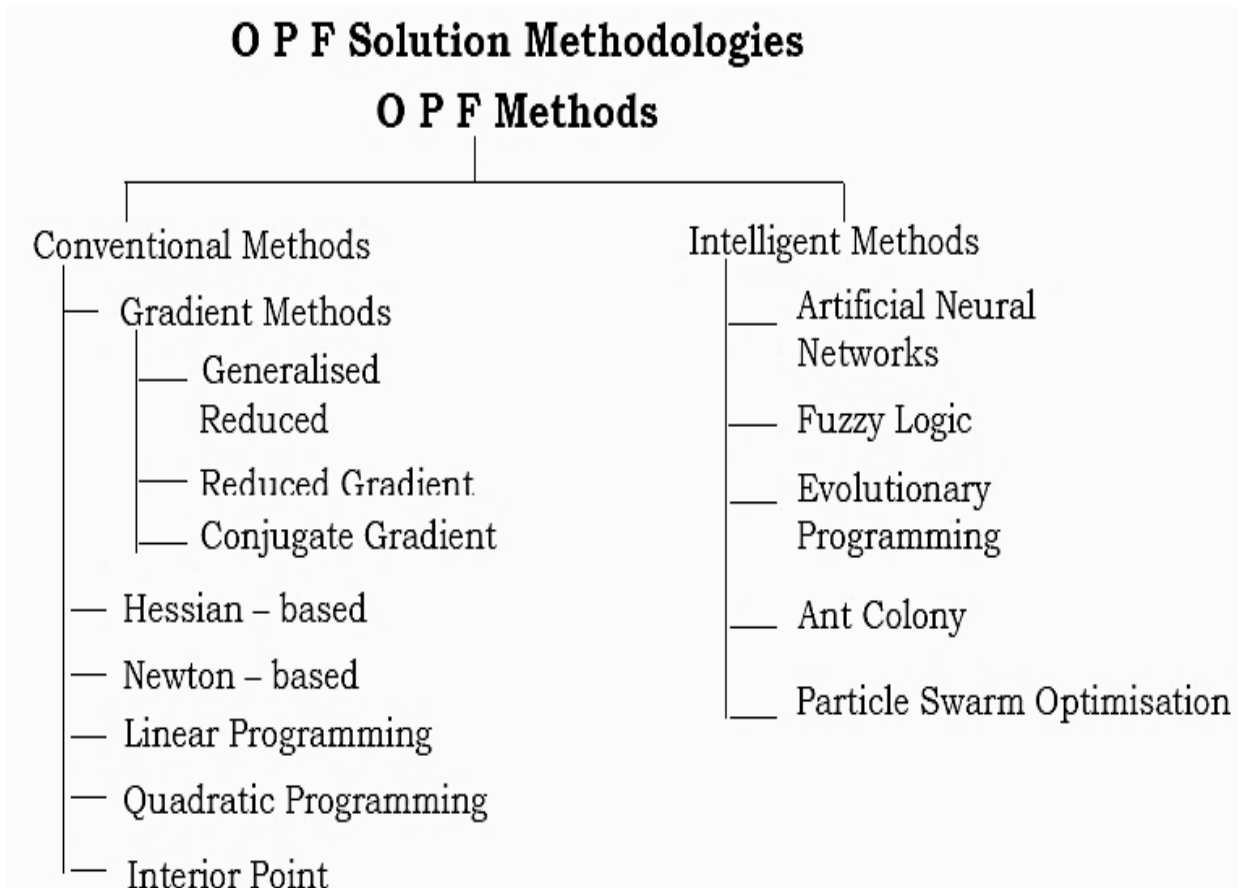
O P F Solution Methodologies

O P F Methods

Conventional Methods

Gradient Methods

Generalised Reduced

Reduced Gradient

Conjugate Gradient

Hessian – based

Newton – based

Linear Programming

Quadratic Programming

Interior Point

Intelligent Methods

Artificial Neural Networks

Fuzzy Logic

Evolutionary Programming

Ant Colony

Particle Swarm Optimisation